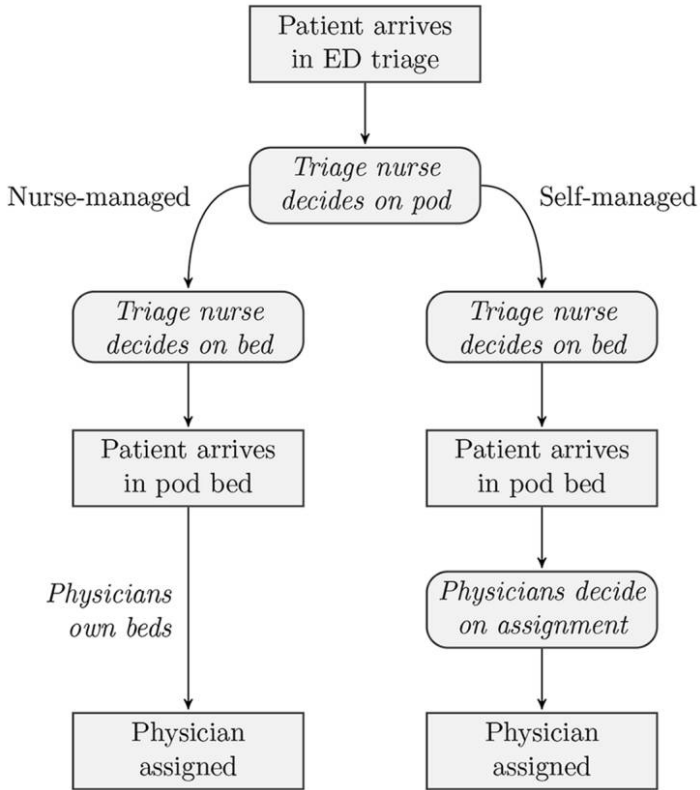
Patient arrives in ED triage

Triage nurse decides on pod

Nurse-managed

Self-managed

Triage nurse decides on bed

Triage nurse decides on bed

Patient arrives in pod bed

Patient arrives in pod bed

Physicians own beds

Physicians decide on assignment

Physician assigned

Physician assigned